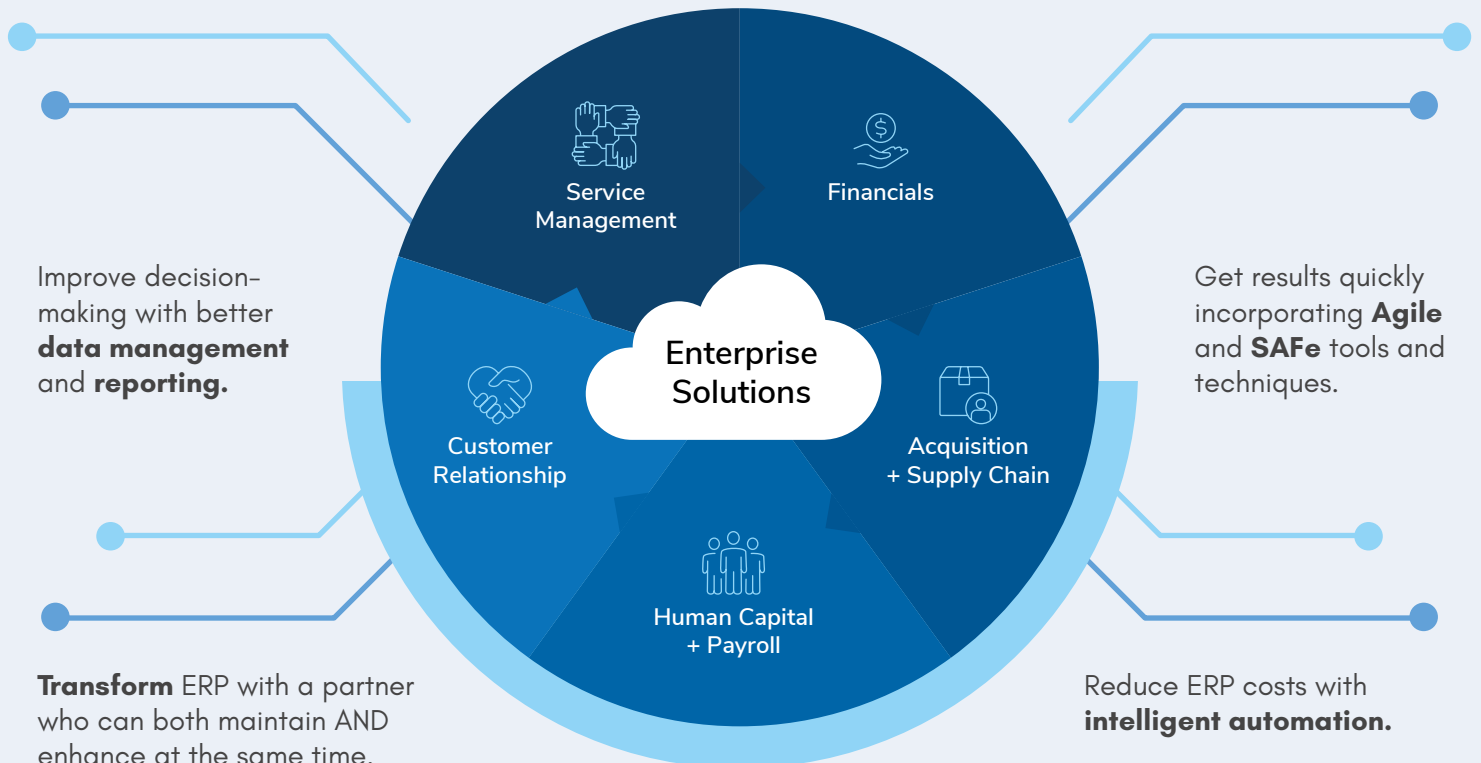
Service Management

Financials

Improve decision-making with better **data management** and **reporting.**

Enterprise Solutions

Get results quickly incorporating **Agile** and **SAFe** tools and techniques.

Customer Relationship

Acquisition + Supply Chain

Human Capital + Payroll

**Transform** ERP with a partner who can both maintain AND enhance at the same time.

Reduce ERP costs with **intelligent automation.**